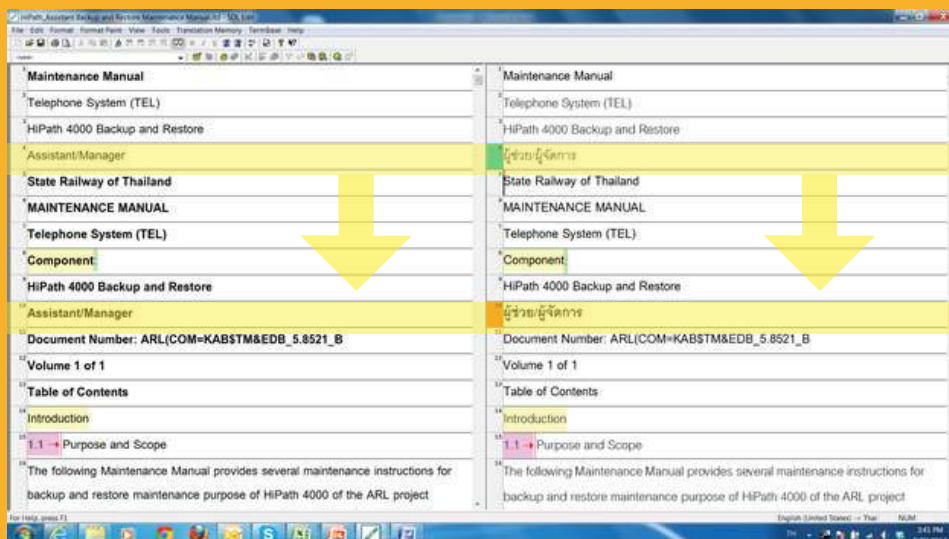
HiPath_Assistant Backup and Restore Maintenance Manual.ttl - SDL Edit

File Edit Format Format Paint View Tools Translation Memory Termbase Help

Maintenance Manual
Telephone System (TEL)
HiPath 4000 Backup and Restore
Assistant/Manager
State Railway of Thailand
MAINTENANCE MANUAL
Telephone System (TEL)
Component
HiPath 4000 Backup and Restore
Assistant/Manager
Document Number: ARL(COM=KAB$TM&EDB_5.8521_B
Volume 1 of 1
Table of Contents
Introduction
1.1 Purpose and Scope
The following Maintenance Manual provides several maintenance instructions for backup and restore maintenance purpose of HiPath 4000 of the ARL project

Maintenance Manual
Telephone System (TEL)
HiPath 4000 Backup and Restore
ผู้ช่วยผู้จัดการ
State Railway of Thailand
MAINTENANCE MANUAL
Telephone System (TEL)
Component
HiPath 4000 Backup and Restore
ผู้ช่วยผู้จัดการ
Document Number: ARL(COM=KAB$TM&EDB_5.8521_B
Volume 1 of 1
Table of Contents
Introduction
1.1 Purpose and Scope
The following Maintenance Manual provides several maintenance instructions for backup and restore maintenance purpose of HiPath 4000 of the ARL project

For Help, press F1
English (United States) -> Thai
NUM
3:41 PM